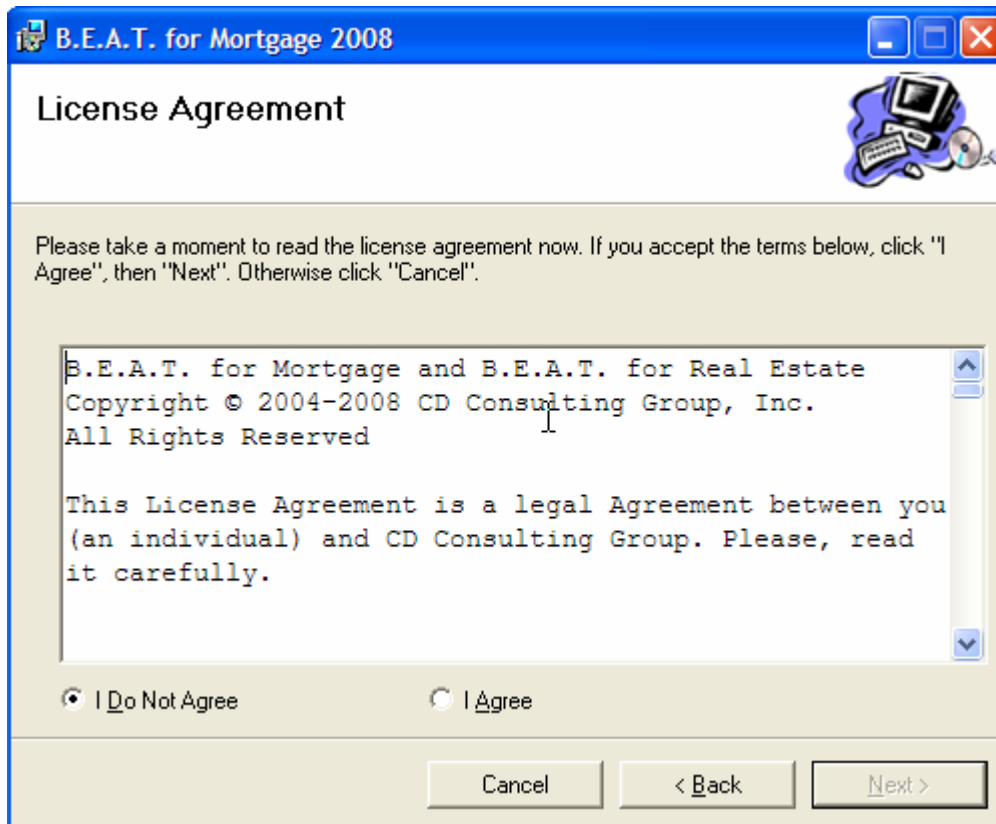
B.E.A.T. for Mortgage 2008

License Agreement

Please take a moment to read the license agreement now. If you accept the terms below, click "I Agree", then "Next". Otherwise click "Cancel".

B.E.A.T. for Mortgage and B.E.A.T. for Real Estate
Copyright © 2004-2008 CD Consulting Group, Inc.
All Rights Reserved

This License Agreement is a legal Agreement between you (an individual) and CD Consulting Group. Please, read it carefully.

I Do Not Agree

I Agree

Cancel

< Back

Next >